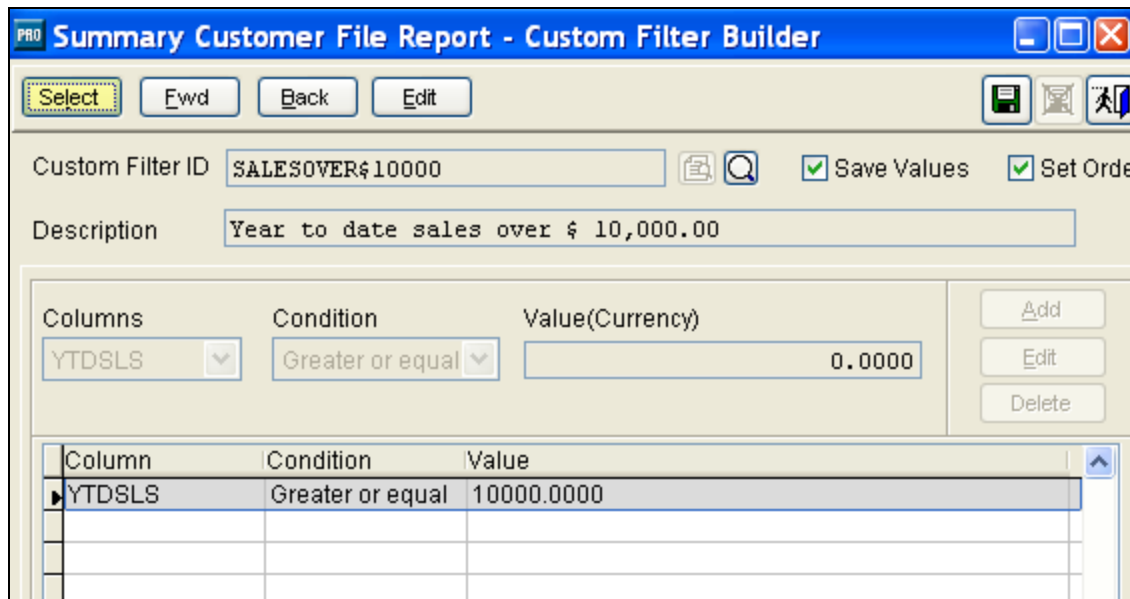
PRO Summary Customer File Report - Custom Filter Builder

Select Fwd Back Edit

Custom Filter ID SALESOVER$10000 Save Values Set Orde

Description Year to date sales over $ 10,000.00

Columns Condition Value(Currency) Add

YTDSLS Greater or equal 0.0000 Edit

Delete

| Column | Condition | Value |
|---|---|---|
| YTDSLS | Greater or equal | 10000.0000 |
| | | |
| | | |
| | | |